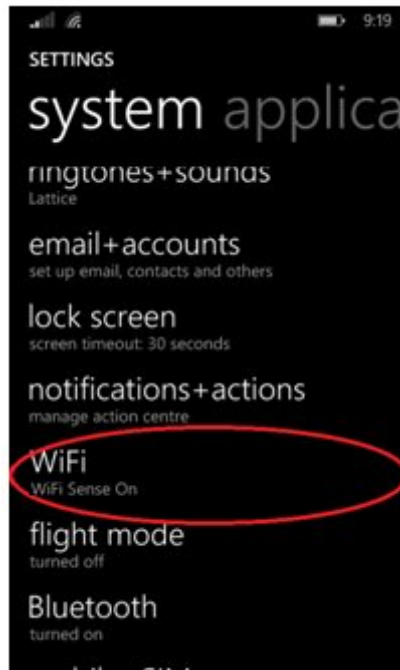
9:19

SETTINGS

system applica

ringtones+sounds
Lattice

email+accounts
set up email, contacts and others

lock screen
screen timeout: 30 seconds

notifications+actions
manage action centre

WiFi
WiFi Sense On

flight mode
turned off

Bluetooth
turned on

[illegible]